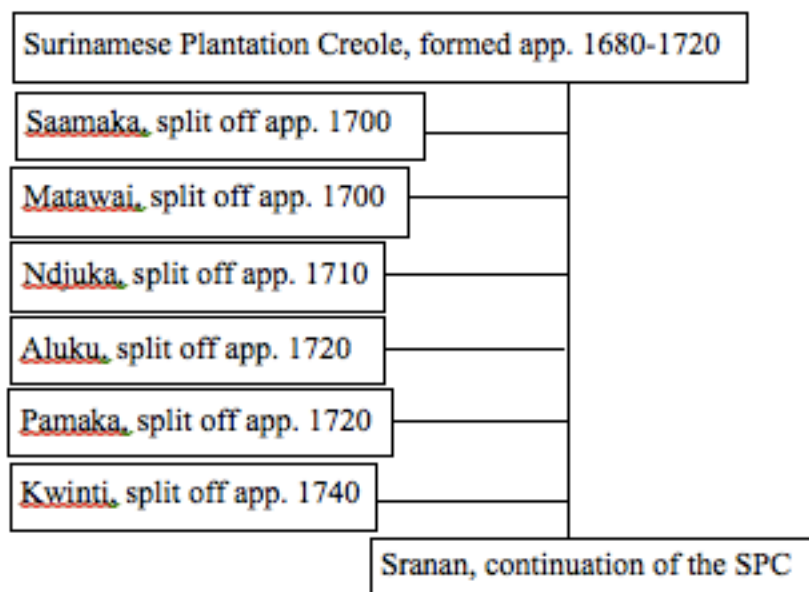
Surinamese Plantation Creole, formed app. 1680-1720

Saamaka, split off app. 1700

Matawai, split off app. 1700

Ndjuka, split off app. 1710

Aluku, split off app. 1720

Pamaka, split off app. 1720

Kwinti, split off app. 1740

Sranan, continuation of the SPC